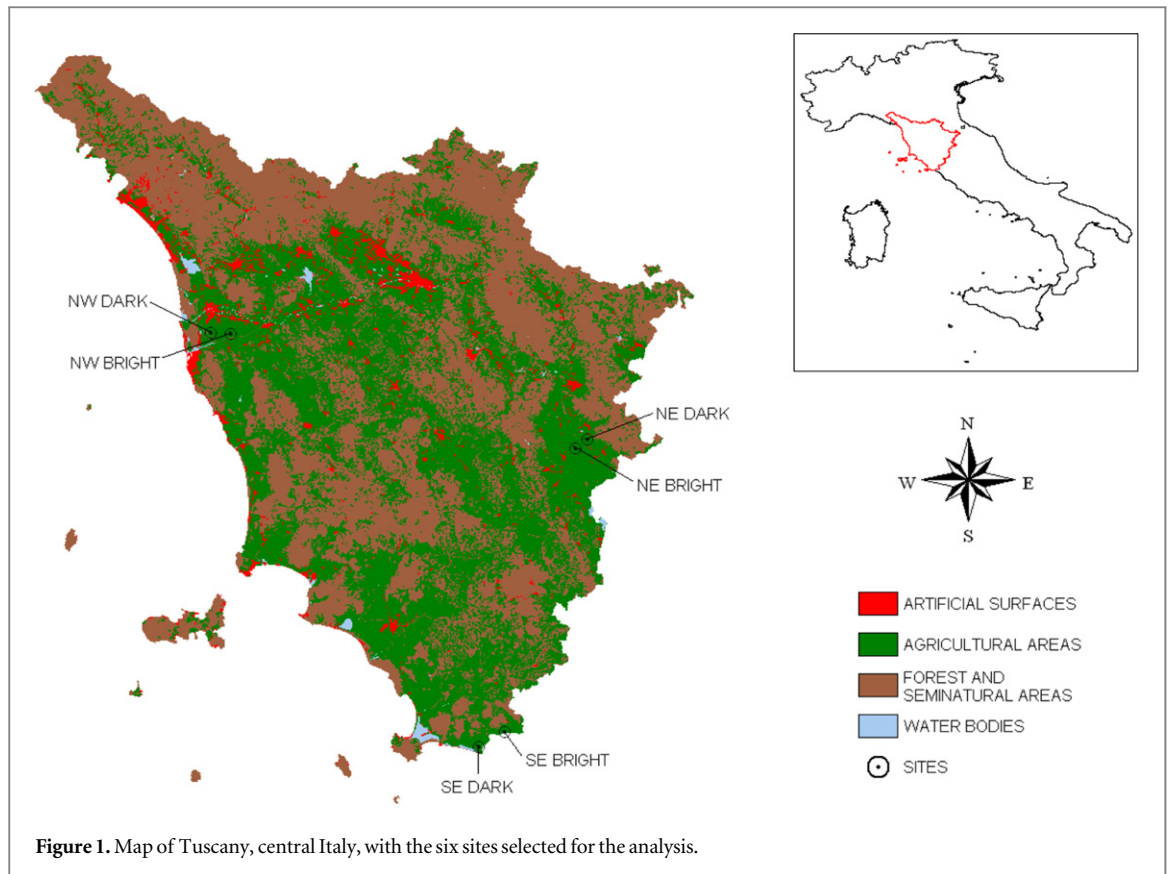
NW DARK
NW BRIGHT
NE DARK
NE BRIGHT
SE BRIGHT
SE DARK

N
W
E
S

ARTIFICIAL SURFACES
AGRICULTURAL AREAS
FOREST AND SEMINATURAL AREAS
WATER BODIES
SITES

**Figure 1.** Map of Tuscany, central Italy, with the six sites selected for the analysis.